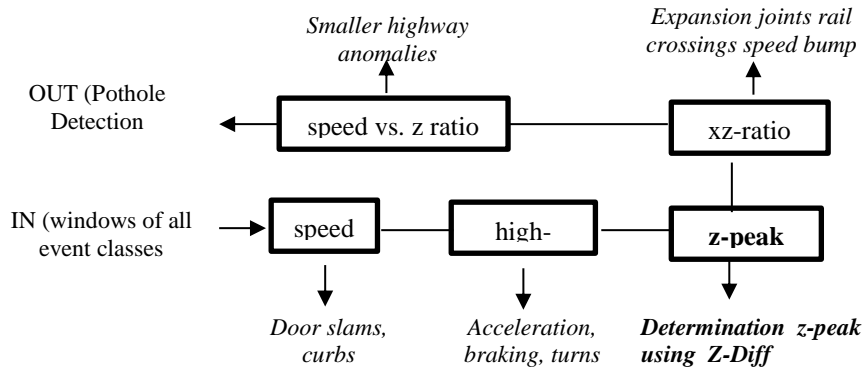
Smaller highway anomalies

Expansion joints rail crossings speed bump

OUT (Pothole Detection

speed vs. z ratio

xz-ratio

IN (windows of all event classes

speed

high-

z-peak

Door slams, curbs

Acceleration, braking, turns

Determination z-peak using Z-Diff